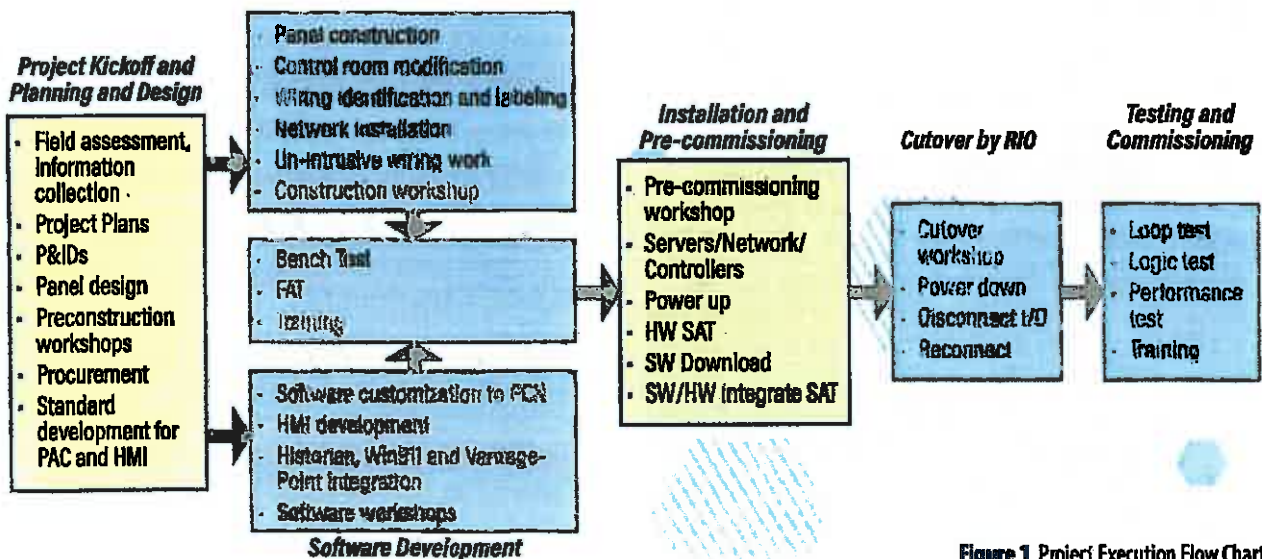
Project Kickoff and Planning and Design

- Field assessment, information collection
- Project Plans
- P&IDs
- Panel design
- Preconstruction workshops
- Procurement
- Standard development for PAC and HMI

- Panel construction
- Control room modification
- Wiring identification and labeling
- Network installation
- Un-intrusive wiring work
- Construction workshop

- Bench Test
- FAT
- Training

- Software customization to PCN
- HMI development
- Historian, Win911 and Vantage-Point integration
- Software workshops

Software Development

Installation and Pre-commissioning

- Pre-commissioning workshop
- Servers/Network/ Controllers
- Power up
- HW SAT
- SW Download
- SW/HW integrate SAT

Cutover by RIO

- Cutover workshop
- Power down
- Disconnect I/O
- Reconnect

Testing and Commissioning

- Loop test
- Logic test
- Performance test
- Training

Figure 1. Project Execution Flow Chart